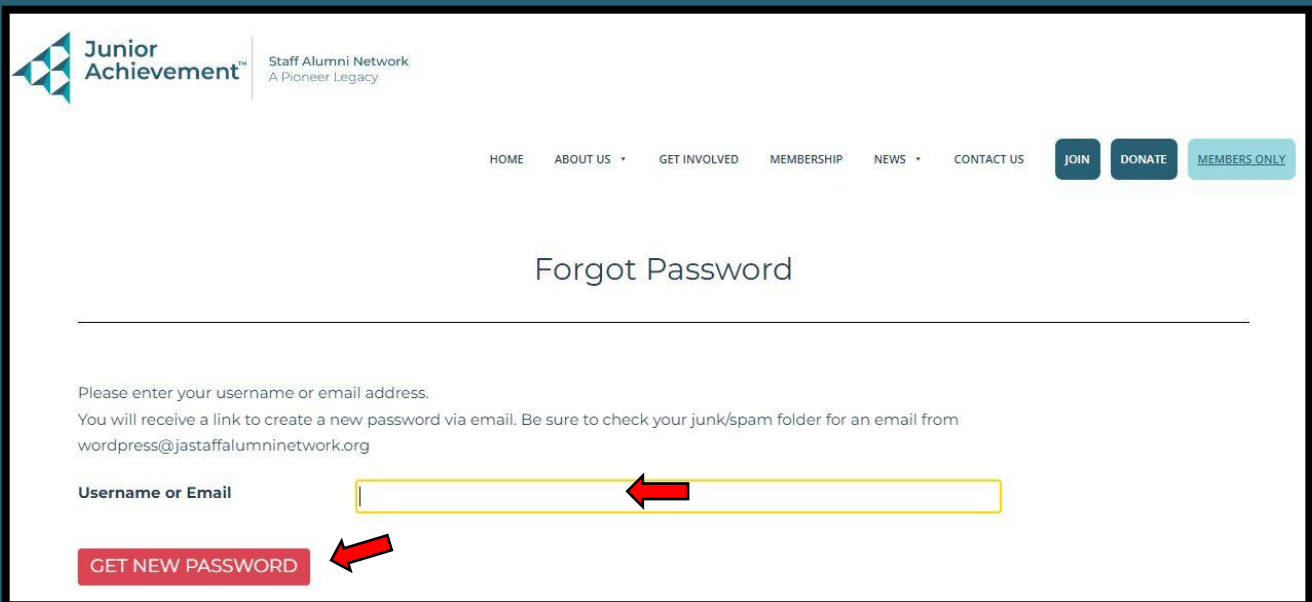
Junior Achievement™

Staff Alumni Network
A Pioneer Legacy

HOME ABOUT US GET INVOLVED MEMBERSHIP NEWS CONTACT US JOIN DONATE MEMBERS ONLY

Forgot Password

Please enter your username or email address.
You will receive a link to create a new password via email. Be sure to check your junk/spam folder for an email from wordpress@jastaffalumninetwork.org

Username or Email

GET NEW PASSWORD